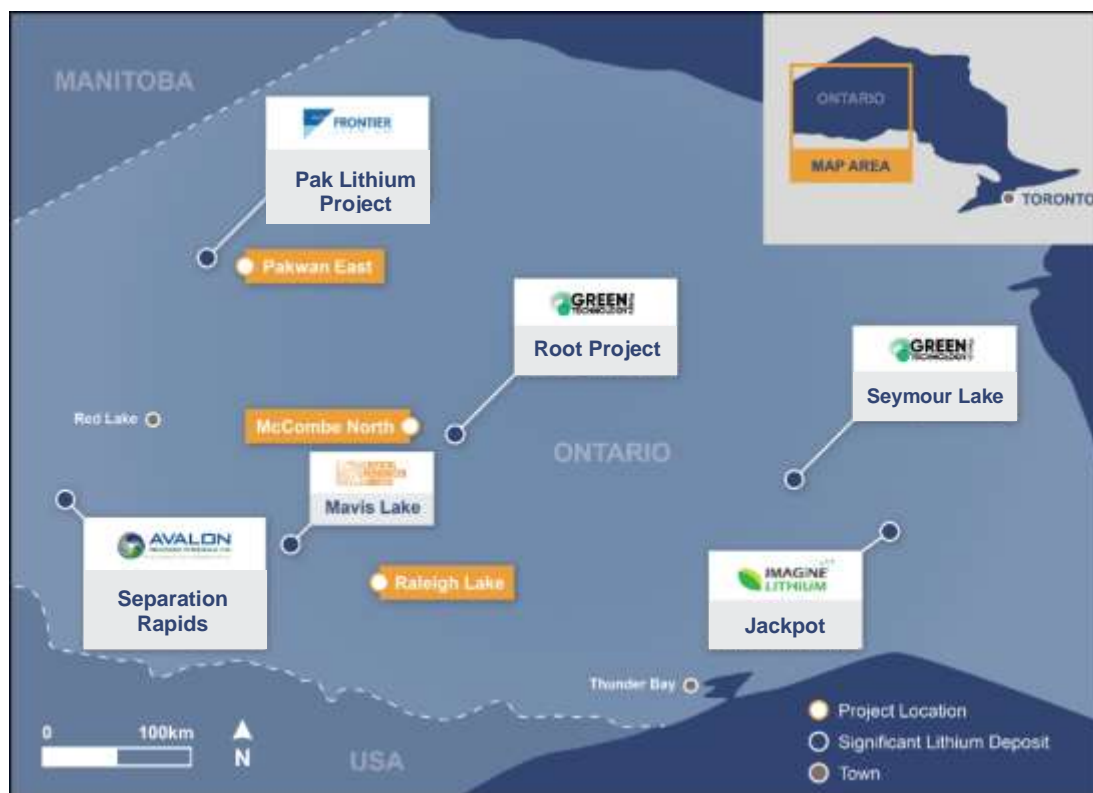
MANITOBA

FRONTIER

Pak Lithium Project

ONTARIO

MAP AREA

TORONTO

Pakwan East

GREEN TECHNOLOGY

Root Project

GREEN TECHNOLOGY

Seymour Lake

Red Lake

McCombe North

ONTARIO

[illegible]

Mavis Lake

AVALON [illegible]

Separation Rapids

Raleigh Lake

IMAGINE LITHIUM

Jackpot

Thunder Bay

0 100km

N

USA

Project Location

Significant Lithium Deposit

Town